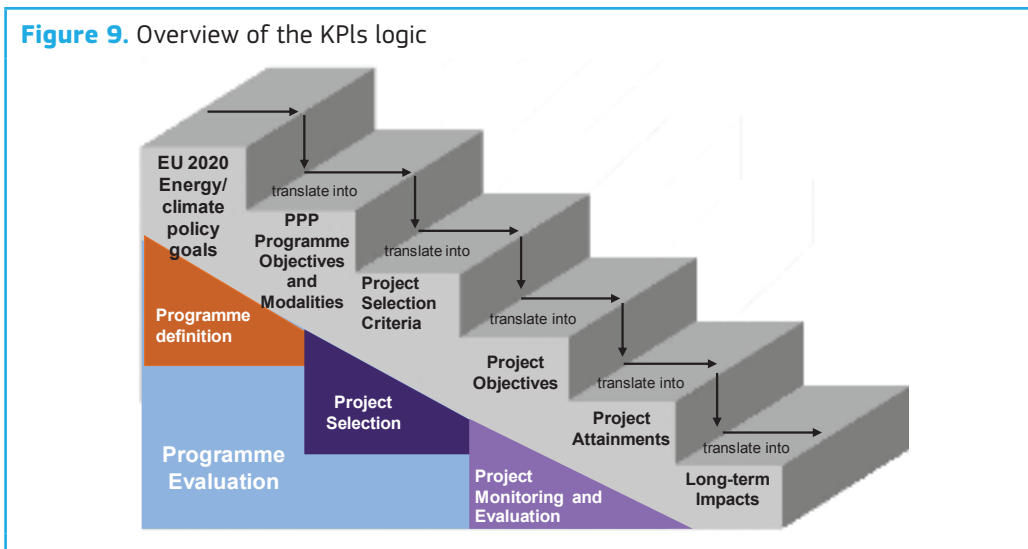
**Figure 9.** Overview of the KPIs logic

EU 2020 Energy/ climate policy goals

translate into

PPP Programme Objectives and Modalities

translate into

Project Selection Criteria

translate into

Project Objectives

translate into

Project Attainments

translate into

Long-term Impacts

Programme definition

Project Selection

Programme Evaluation

Project Monitoring and Evaluation